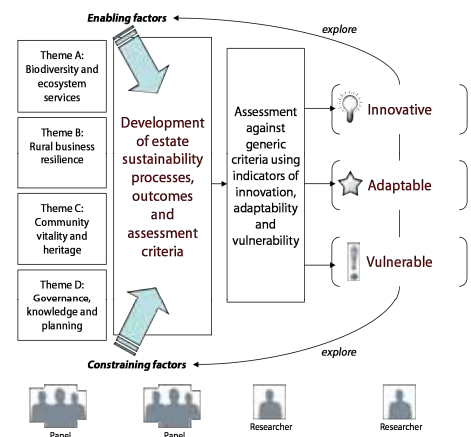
Enabling factors

explore

Theme A: Biodiversity and ecosystem services

Theme B: Rural business resilience

Theme C: Community vitality and heritage

Theme D: Governance, knowledge and planning

Development of estate sustainability processes, outcomes and assessment criteria

Assessment against generic criteria using indicators of innovation, adaptability and vulnerability

Innovative

Adaptable

Vulnerable

explore

Constraining factors

Panel

Panel

Researcher

Researcher